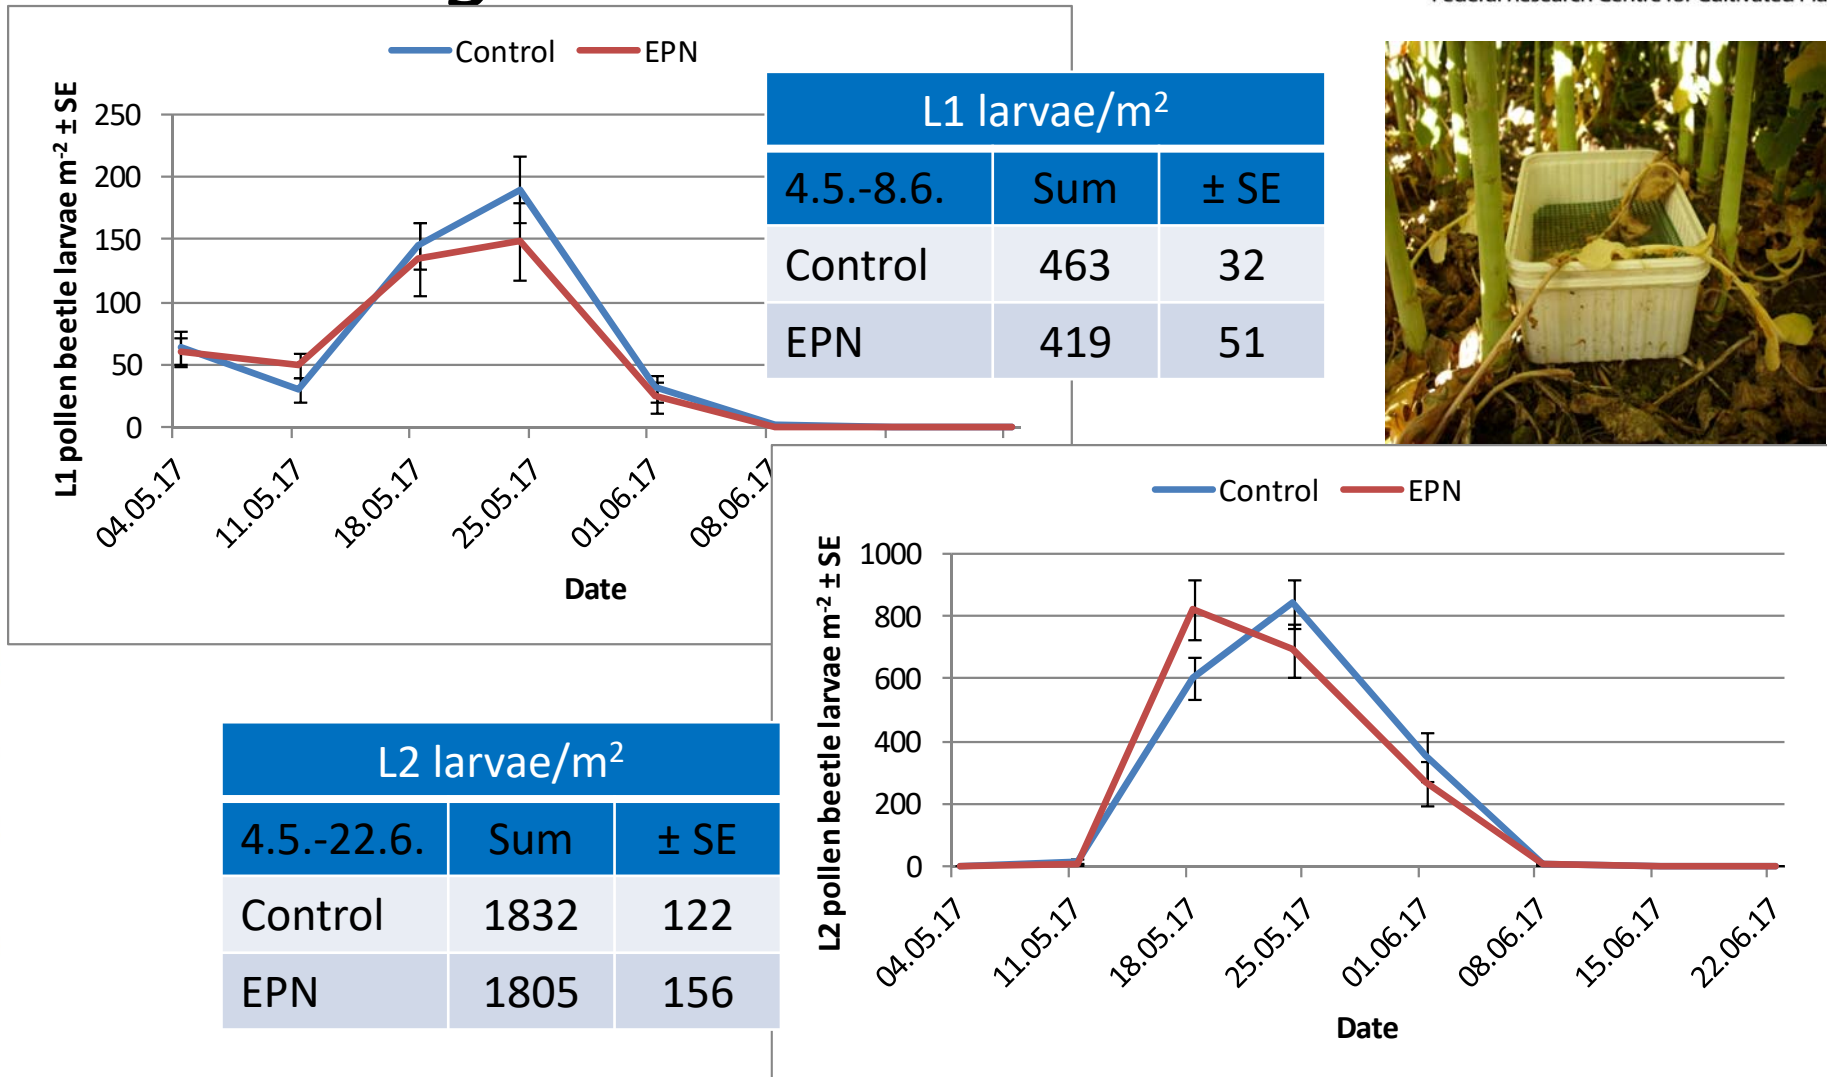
Control EPN

L1 pollen beetle larvae m$^{-2}$ ± SE

250
200
150
100
50
0

04.05.17 11.05.17 18.05.17 25.05.17 01.06.17 08.06.17

Date

| L1 larvae/m$^2$ | | |
|---|---|---|
| 4.5.-8.6. | Sum | ± SE |
| Control | 463 | 32 |
| EPN | 419 | 51 |

Control EPN

L2 pollen beetle larvae m$^{-2}$ ± SE

1000
800
600
400
200
0

04.05.17 11.05.17 18.05.17 25.05.17 01.06.17 08.06.17 15.06.17 22.06.17

Date

| L2 larvae/m$^2$ | | |
|---|---|---|
| 4.5.-22.6. | Sum | ± SE |
| Control | 1832 | 122 |
| EPN | 1805 | 156 |